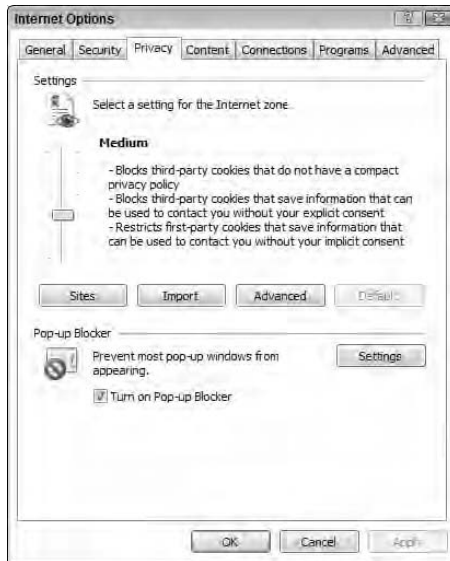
Internet Options

General | Security | Privacy | Content | Connections | Programs | Advanced

Settings

Select a setting for the Internet zone.

Medium

- Blocks third-party cookies that do not have a compact privacy policy
- Blocks third-party cookies that save information that can be used to contact you without your explicit consent
- Restricts first-party cookies that save information that can be used to contact you without your implicit consent

Sites | Import | Advanced | Default

Pop-up Blocker

Prevent most pop-up windows from appearing.

Settings

Turn on Pop-up Blocker

OK | Cancel | Apply